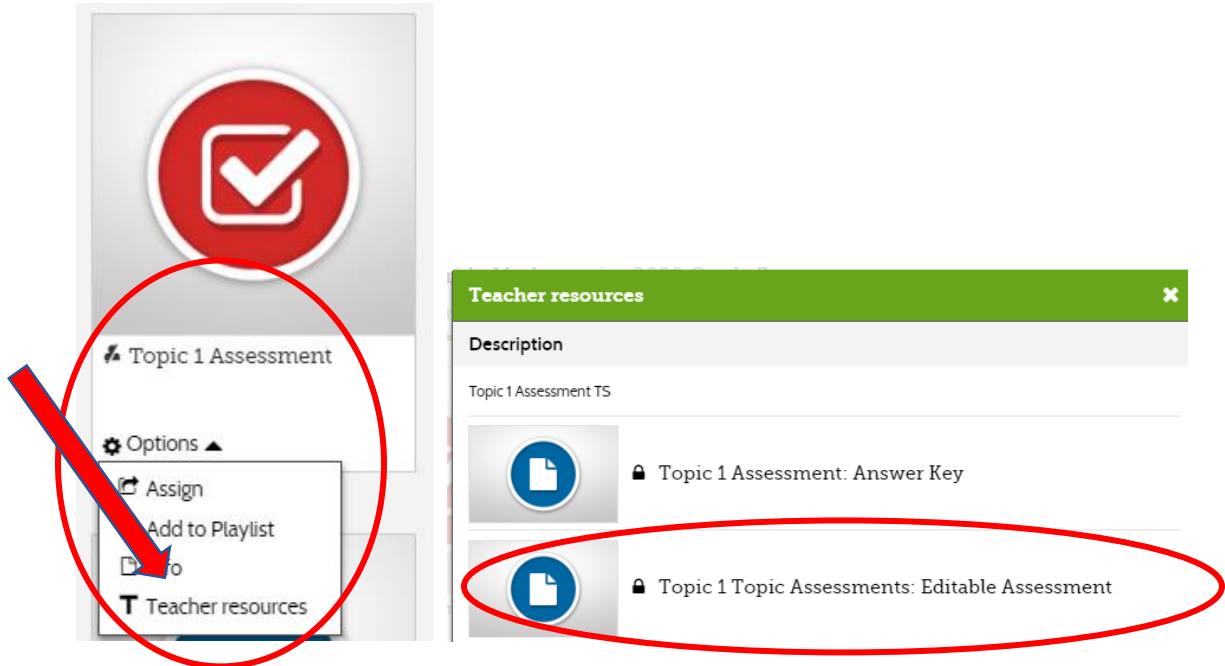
Topic 1 Assessment

Options

Assign

Add to Playlist

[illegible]fo

Teacher resources

Teacher resources

Description

Topic 1 Assessment TS

Topic 1 Assessment: Answer Key

Topic 1 Topic Assessments: Editable Assessment